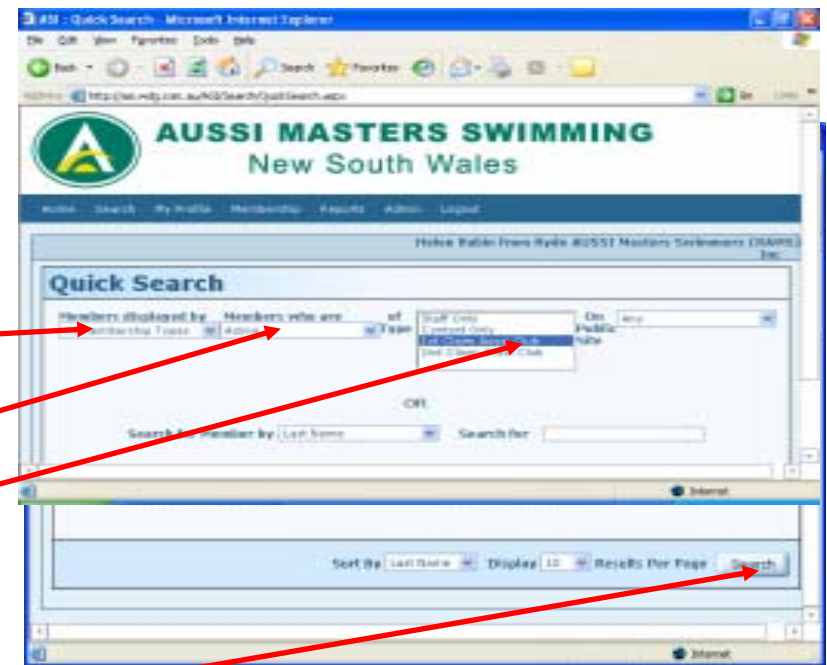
ASI : Quick Search - Microsoft Internet Explorer
File Edit View Favorites Tools Help
Back Search Favorites
Address http://asi.wdg.com.au/ASI/Search/QuickSearch.aspx Go Links

AUSSI MASTERS SWIMMING
New South Wales

Home Search My Profile Membership Reports Admin Logout

Helen Rabin from Rabi AUSSI Masters Swimmers (RABI) Inc

Quick Search

Members displayed by Membership Types
Members who are Active
of Type Staff Only Contact Only 1st Claim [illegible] Club 2nd Claim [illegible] Club
On Public Site Any

OR

Search for Member by Last Name Search for

Internet

Sort By Last Name Display 10 Results Per Page Search

Internet